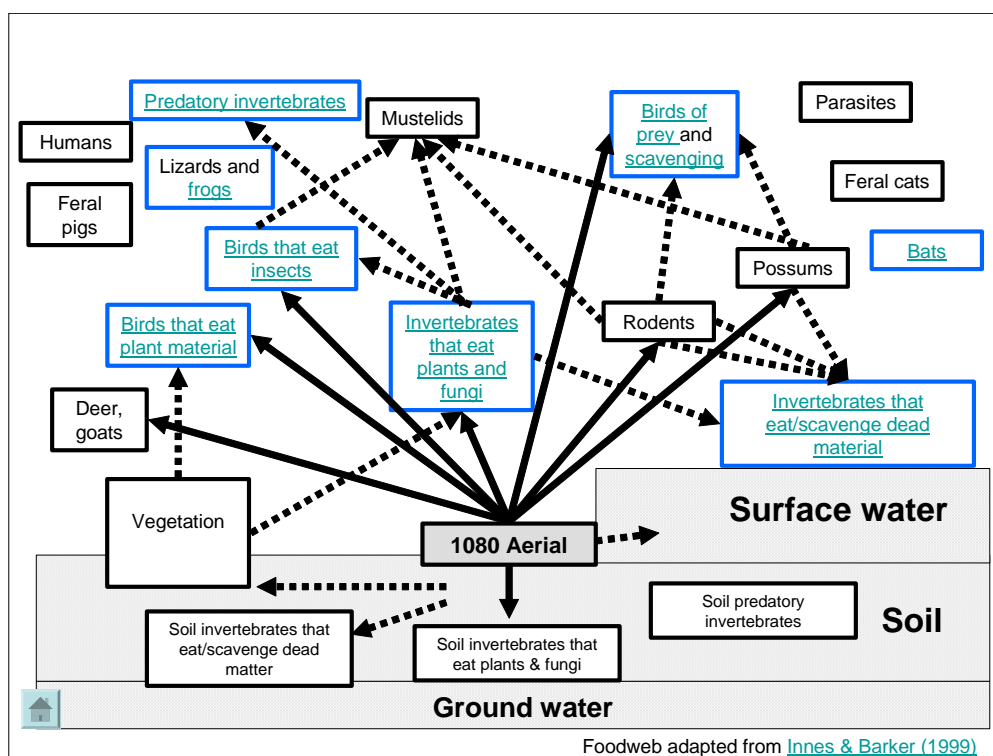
Predatory invertebrates

Mustelids

Birds of prey and scavenging

Parasites

Humans

Lizards and frogs

Feral cats

Feral pigs

Birds that eat insects

Bats

Possums

Birds that eat plant material

Invertebrates that eat plants and fungi

Rodents

Deer, goats

Invertebrates that eat/scavenge dead material

Surface water

Vegetation

1080 Aerial

Soil predatory invertebrates

Soil

Soil invertebrates that eat/scavenge dead matter

Soil invertebrates that eat plants & fungi

Ground water

Foodweb adapted from Innes & Barker (1999)